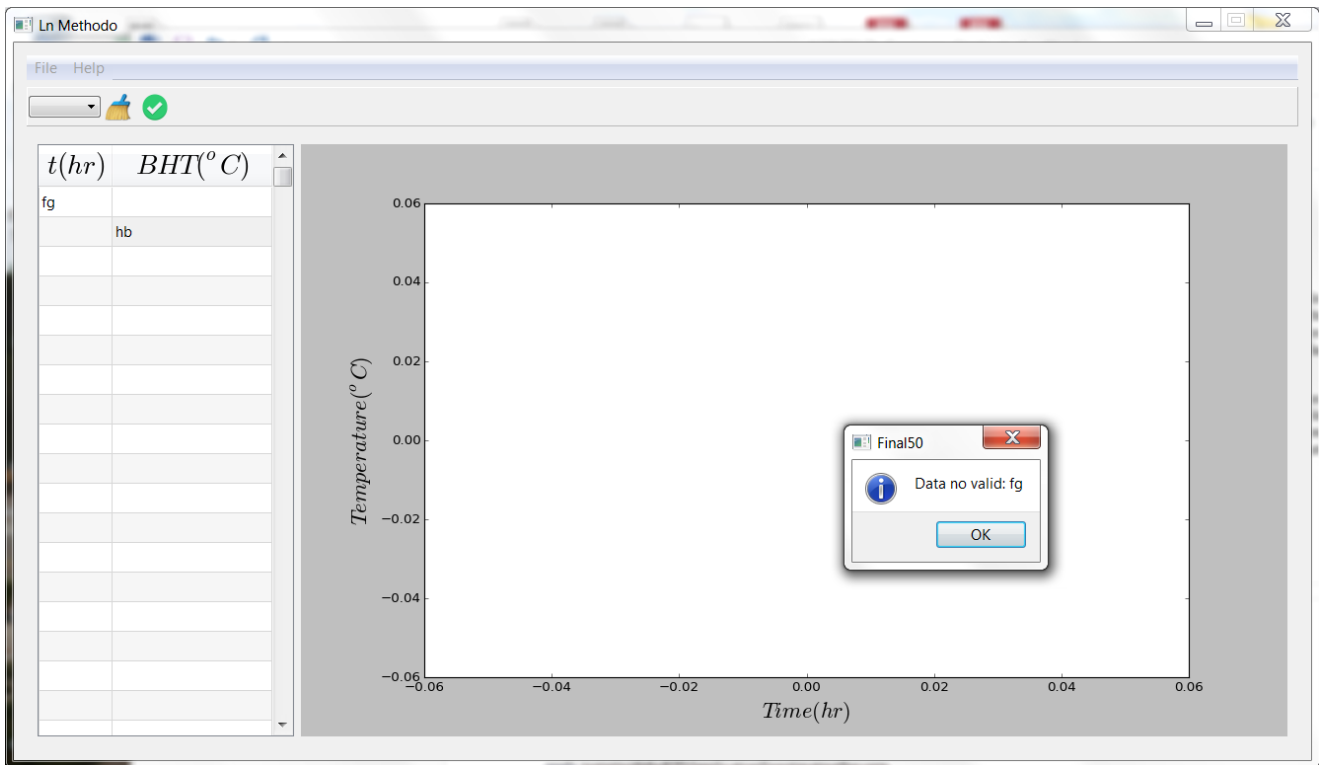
Ln Methodo

File Help

| $t(hr)$ | $BHT(^oC)$ |
|---|---|
| fg | |
| | hb |
| | |
| | |
| | |
| | |
| | |
| | |
| | |
| | |
| | |
| | |
| | |
| | |
| | |
| | |
| | |
| | |

0.06
0.04
0.02
0.00
−0.02
−0.04
−0.06
$Temperature(^oC)$
−0.06 −0.04 −0.02 0.00 0.02 0.04 0.06
$Time(hr)$

Final50
Data no valid: fg
OK